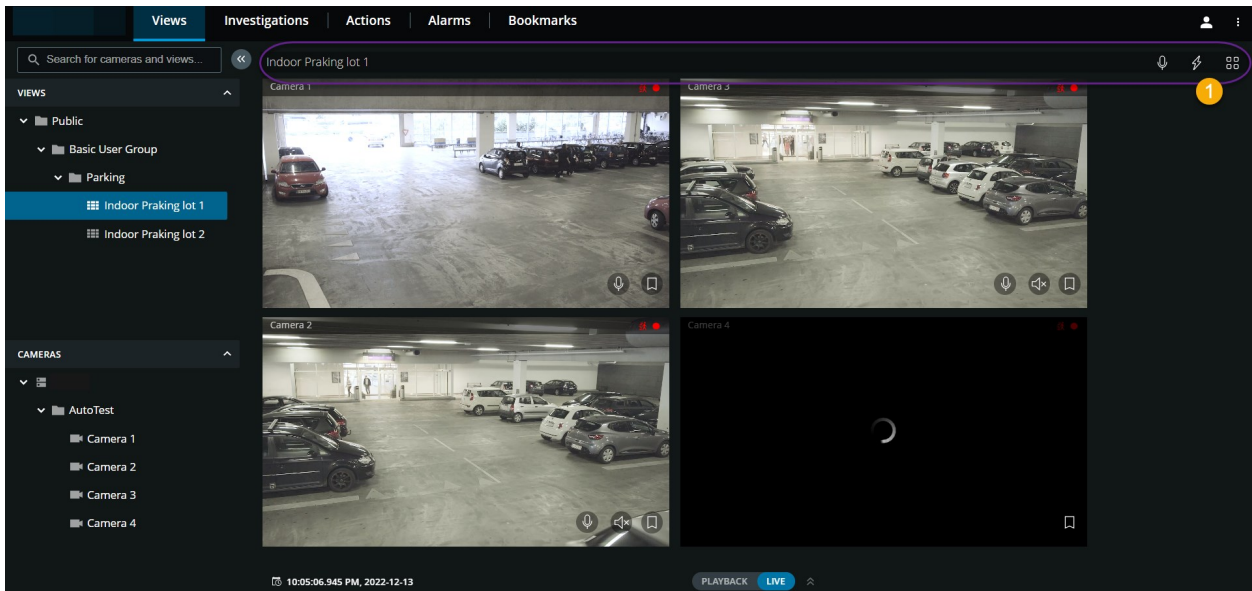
Views | Investigations | Actions | Alarms | Bookmarks

Search for cameras and views...

Indoor Praking lot 1

1

VIEWS

Public

Basic User Group

Parking

Indoor Praking lot 1

Indoor Praking lot 2

Camera 1

Camera 3

Camera 2

Camera 4

CAMERAS

AutoTest

Camera 1

Camera 2

Camera 3

Camera 4

10:05:06.945 PM, 2022-12-13

PLAYBACK LIVE